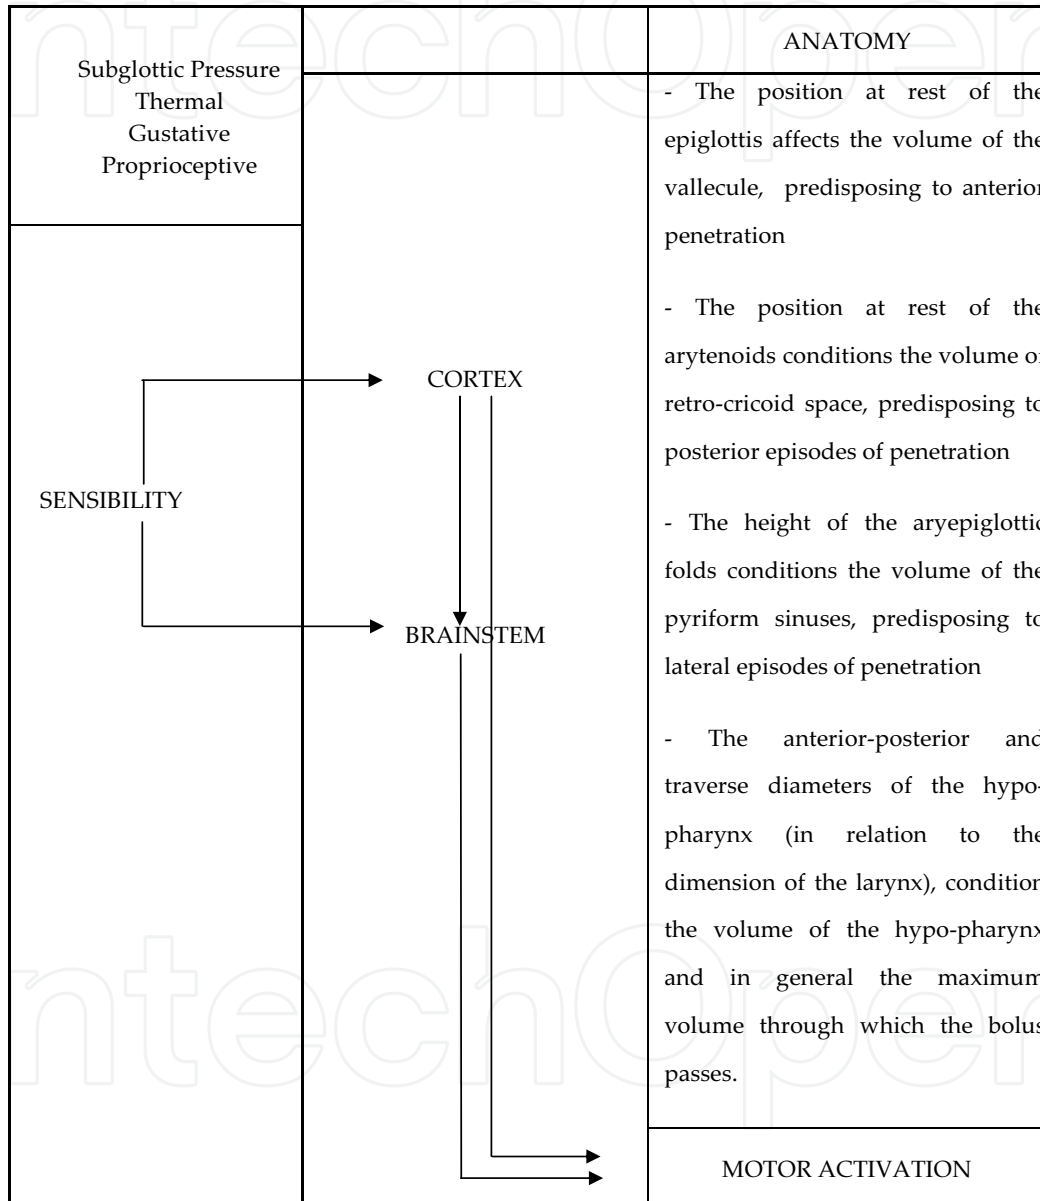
Subglottic Pressure
Thermal
Gustative
Proprioceptive

SENSIBILITY

CORTEX

BRAINSTEM

ANATOMY

- The position at rest of the epiglottis affects the volume of the vallecule, predisposing to anterior penetration

- The position at rest of the arytenoids conditions the volume of retro-cricoid space, predisposing to posterior episodes of penetration

- The height of the aryepiglottic folds conditions the volume of the pyriform sinuses, predisposing to lateral episodes of penetration

- The anterior-posterior and traverse diameters of the hypo-pharynx (in relation to the dimension of the larynx), condition the volume of the hypo-pharynx and in general the maximum volume through which the bolus passes.

MOTOR ACTIVATION